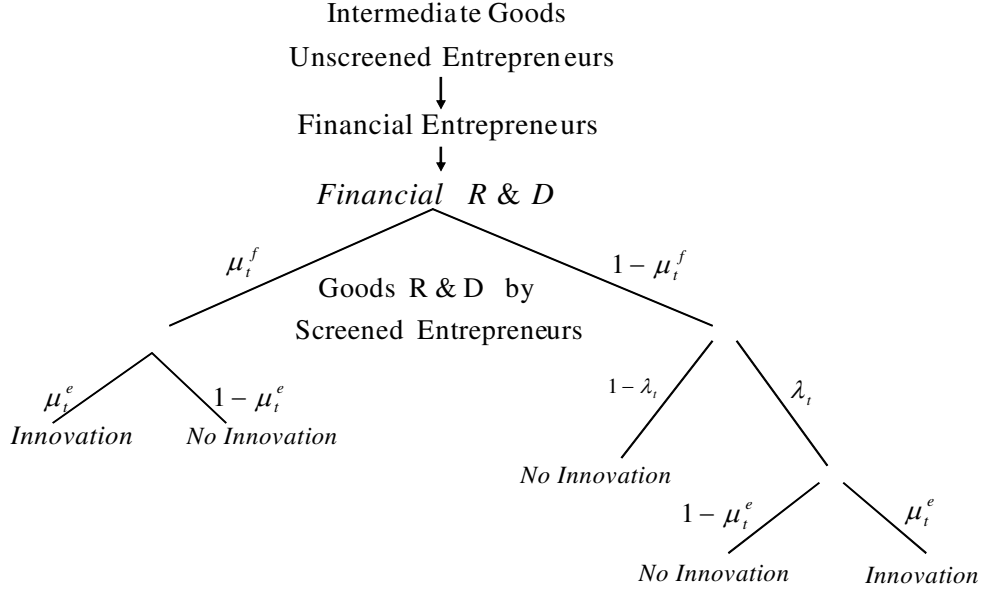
Intermediate Goods

Unscreened Entrepreneurs

Financial Entrepreneurs

*Financial R & D*

$\mu_t^f$

$1-\mu_t^f$

Goods R & D by Screened Entrepreneurs

$\mu_t^e$

$1-\mu_t^e$

*Innovation*

*No Innovation*

$1-\lambda_t$

$\lambda_t$

*No Innovation*

$1-\mu_t^e$

$\mu_t^e$

*No Innovation*

*Innovation*